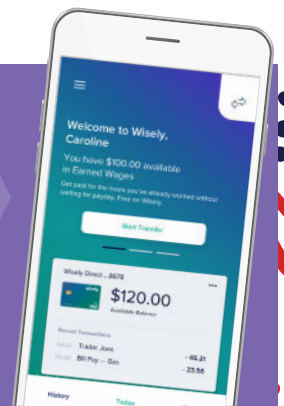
Welcome to Wisely, Caroline

You have $100.00 available in Earned Wages

Get paid for the hours you've already worked without waiting for payday. Free on Wisely.

Start Transfer

Wisely Direct ...8678

wisely

$120.00

Available Balance

Recent Transactions

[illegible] Trader Joes - 46.21

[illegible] Bill Pay — Gas - 23.56

History

Today